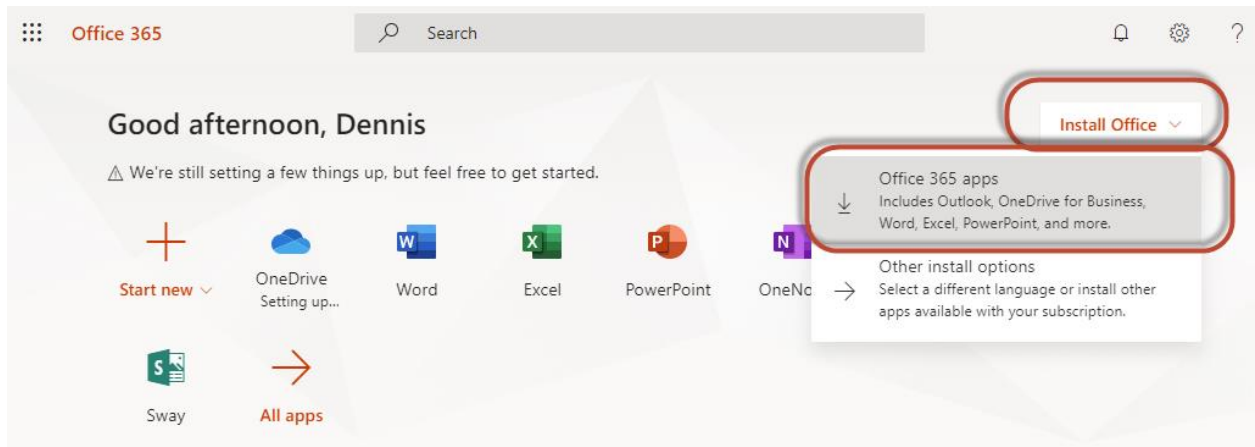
Office 365

Search

?

Good afternoon, Dennis

Install Office

⚠ We're still setting a few things up, but feel free to get started.

Office 365 apps
Includes Outlook, OneDrive for Business, Word, Excel, PowerPoint, and more.

Other install options
Select a different language or install other apps available with your subscription.

Start new

OneDrive
Setting up...

Word

Excel

PowerPoint

OneNo

Sway

All apps